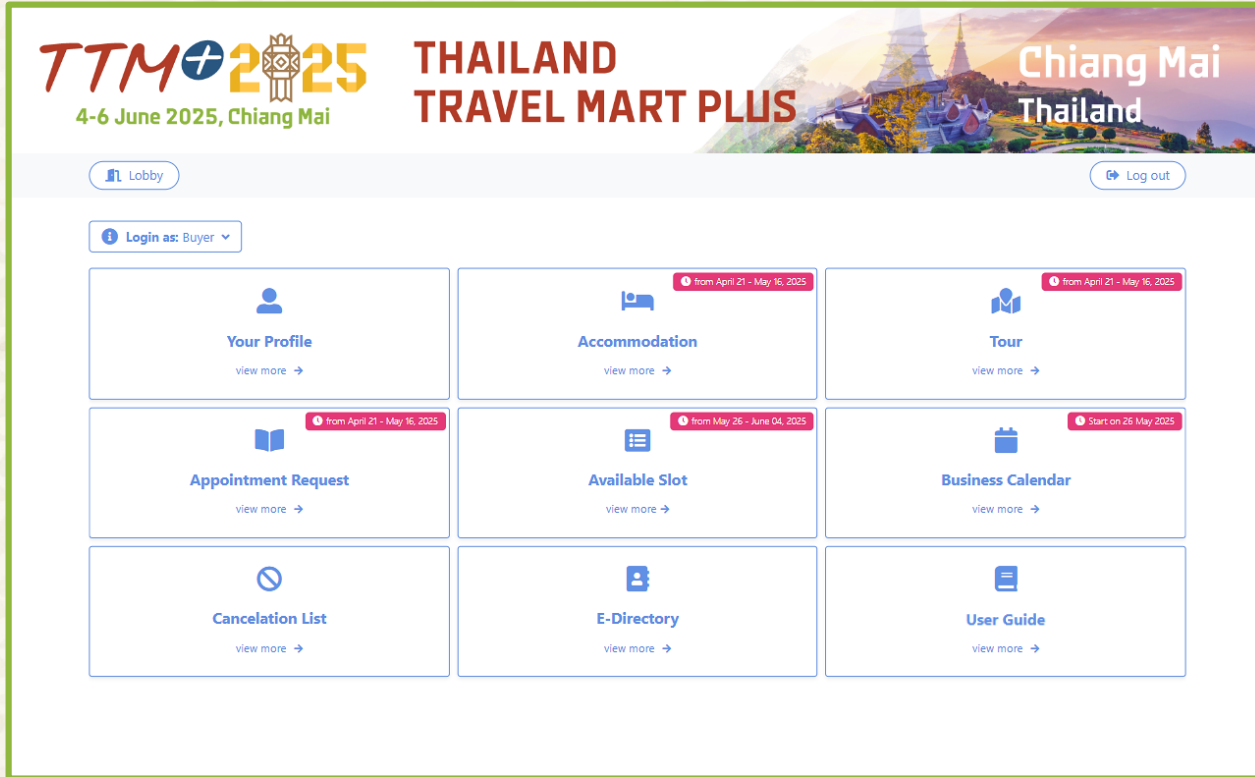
TTM+2025
4-6 June 2025, Chiang Mai

THAILAND
TRAVEL MART PLUS

Chiang Mai
Thailand

Lobby

Log out

Login as: Buyer

Your Profile
view more

from April 21 - May 16, 2025
Accommodation
view more

from April 21 - May 16, 2025
Tour
view more

from April 21 - May 16, 2025
Appointment Request
view more

from May 26 - June 04, 2025
Available Slot
view more

Start on 26 May 2025
Business Calendar
view more

Cancelation List
view more

E-Directory
view more

User Guide
view more